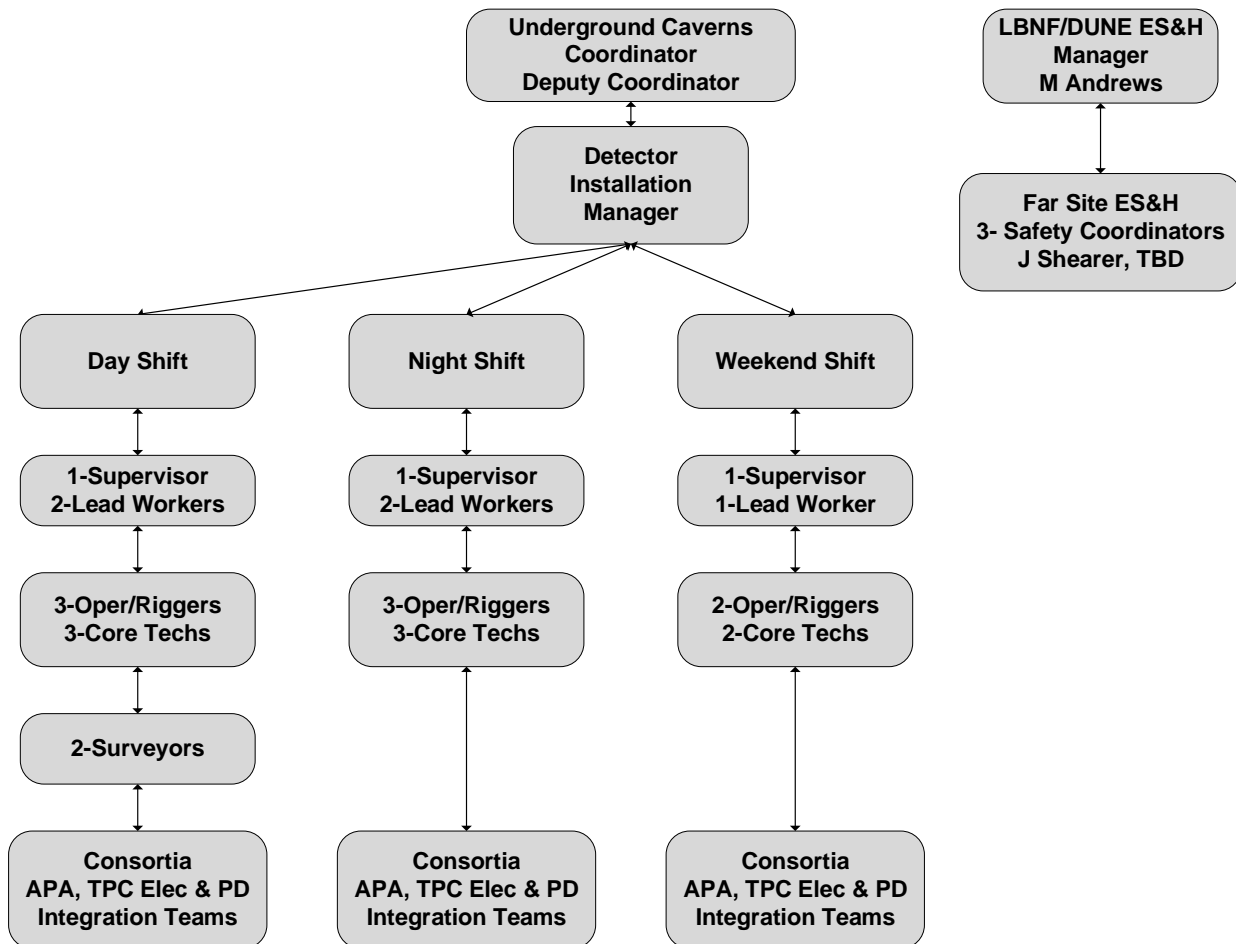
Underground Caverns Coordinator
Deputy Coordinator

LBNF/DUNE ES&H Manager
M Andrews

Detector Installation Manager

Far Site ES&H
3- Safety Coordinators
J Shearer, TBD

Day Shift

Night Shift

Weekend Shift

1-Supervisor
2-Lead Workers

1-Supervisor
2-Lead Workers

1-Supervisor
1-Lead Worker

3-Oper/Riggers
3-Core Techs

3-Oper/Riggers
3-Core Techs

2-Oper/Riggers
2-Core Techs

2-Surveyors

Consortia
APA, TPC Elec & PD
Integration Teams

Consortia
APA, TPC Elec & PD
Integration Teams

Consortia
APA, TPC Elec & PD
Integration Teams